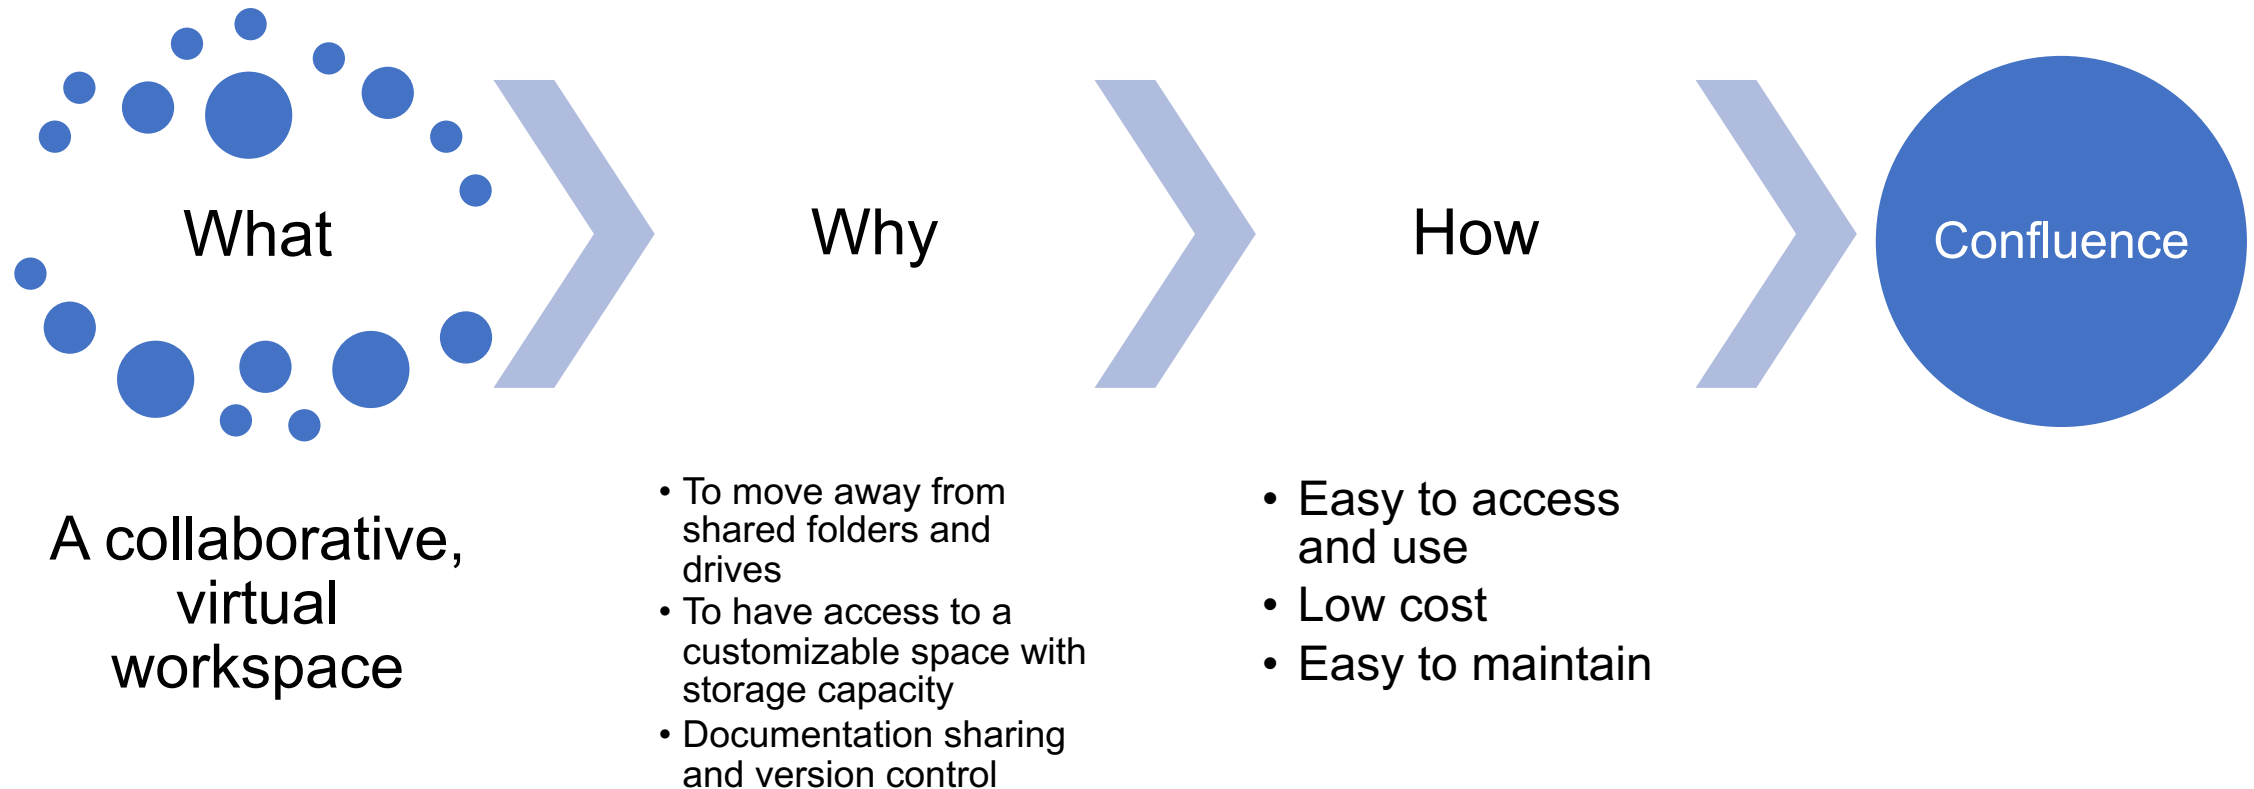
What

Why

How

Confluence

A collaborative, virtual workspace

• To move away from shared folders and drives
• To have access to a customizable space with storage capacity
• Documentation sharing and version control

• Easy to access and use
• Low cost
• Easy to maintain